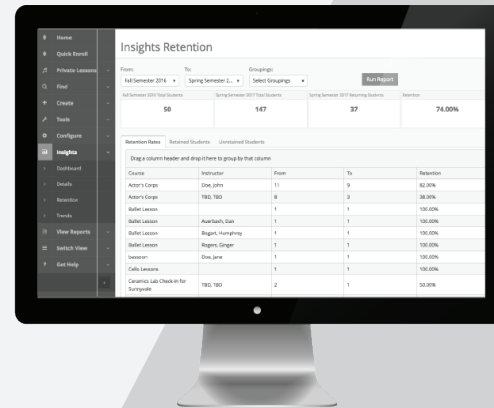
Home
Quick Enroll
Private Lessons
Find
Create
Tools
Configure
Insights
Dashboard
Details
Retention
Trends
View Reports
Switch View
Get Help

Insights Retention

From:
Fall Semester 2016
To:
Spring Semester 2...
Groupings:
Select Groupings
Run Report

Fall Semester 2016 Total Students
50
Spring Semester 2017 Total Students
147
Spring Semester 2017 Returning Students
37
Retention
74.00%

Retention Rates
Retained Students
Unretained Students

Drag a column header and drop it here to group by that column

| Course | Instructor | From | To | Retention |
|---|---|---|---|---|
| Actor's Corps | Doe, John | 11 | 9 | 82.00% |
| Actor's Corps | TBD, TBD | 8 | 3 | 38.00% |
| Ballet Lesson | | 1 | 1 | 100.00% |
| Ballet Lesson | Auerbach, Dan | 1 | 1 | 100.00% |
| Ballet Lesson | Bogart, Humphrey | 1 | 1 | 100.00% |
| Ballet Lesson | Rogers, Ginger | 1 | 1 | 100.00% |
| bassoon | Doe, Jane | 1 | 1 | 100.00% |
| Cello Lessons | | 1 | 1 | 100.00% |
| Ceramics Lab Check-in for Sunnyvale | TBD, TBD | 2 | 1 | 50.00% |